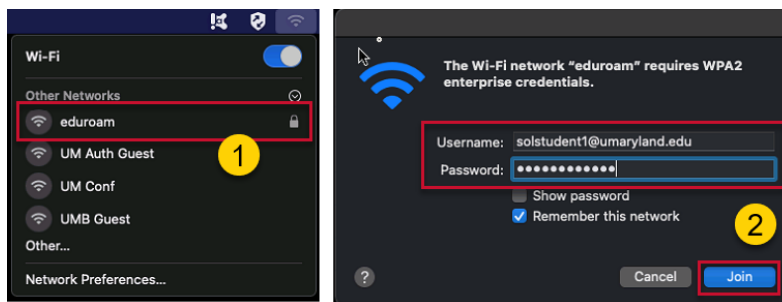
Wi-Fi

Other Networks

eduroam

UM Auth Guest

UM Conf

UMB Guest

Other...

Network Preferences...

1

The Wi-Fi network "eduroam" requires WPA2 enterprise credentials.

Username: solstudent1@umaryland.edu

Password: ••••••••••••

Show password

Remember this network

2

?

Cancel

Join